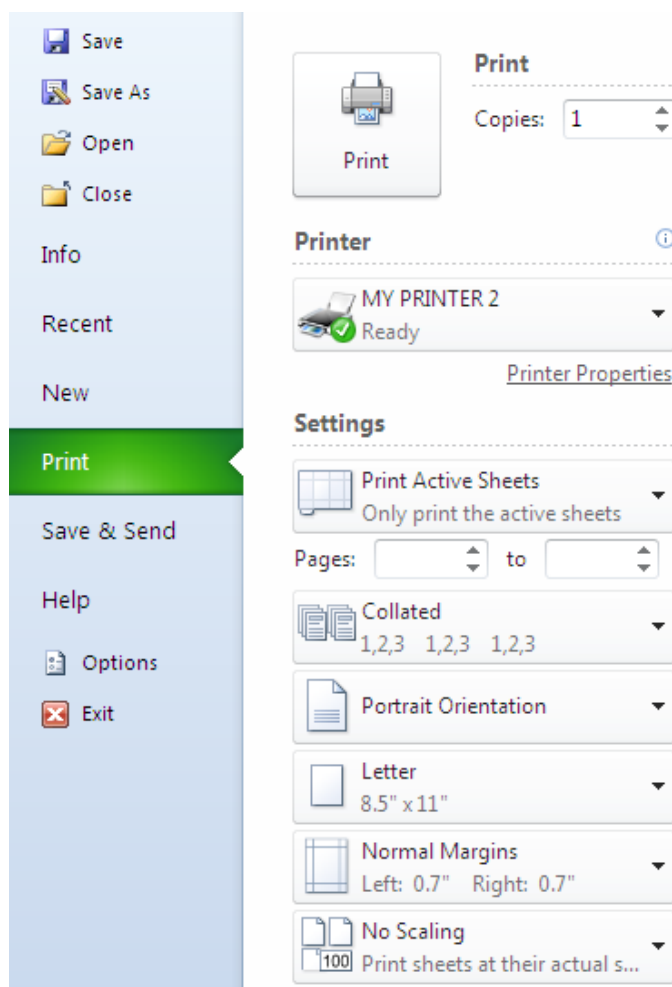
Save
Save As
Open
Close
Info
Recent
New
Print
Save & Send
Help
Options
Exit

Print

Print

Copies: 1

Printer

MY PRINTER 2
Ready

Printer Properties

Settings

Print Active Sheets
Only print the active sheets

Pages: to

Collated
1,2,3 1,2,3 1,2,3

Portrait Orientation

Letter
8.5" x 11"

Normal Margins
Left: 0.7" Right: 0.7"

No Scaling
100 Print sheets at their actual s...